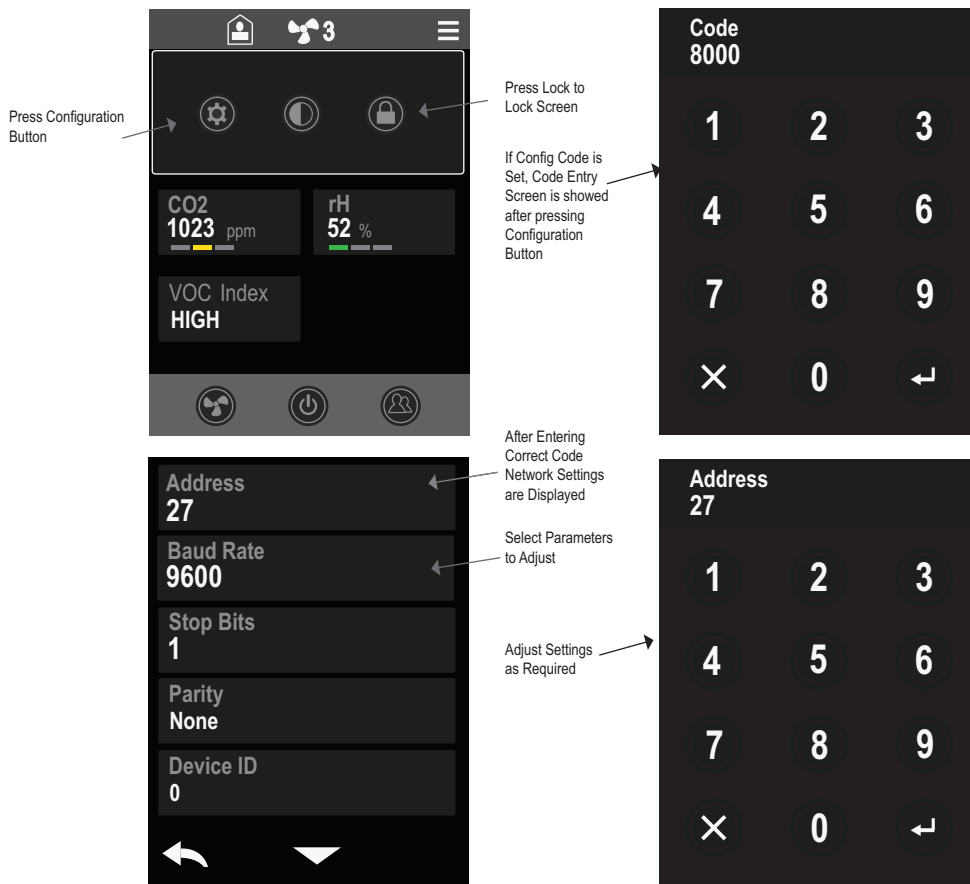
Press Configuration Button

3

Press Lock to Lock Screen

CO2
1023 ppm

rH
52 %

VOC Index
HIGH

Code
8000

If Config Code is Set, Code Entry Screen is showed after pressing Configuration Button

1 2 3
4 5 6
7 8 9
× 0 ↵

After Entering Correct Code Network Settings are Displayed

Select Parameters to Adjust

Address
27

Baud Rate
9600

Stop Bits
1

Parity
None

Device ID
0

Address
27

Adjust Settings as Required

1 2 3
4 5 6
7 8 9
× 0 ↵